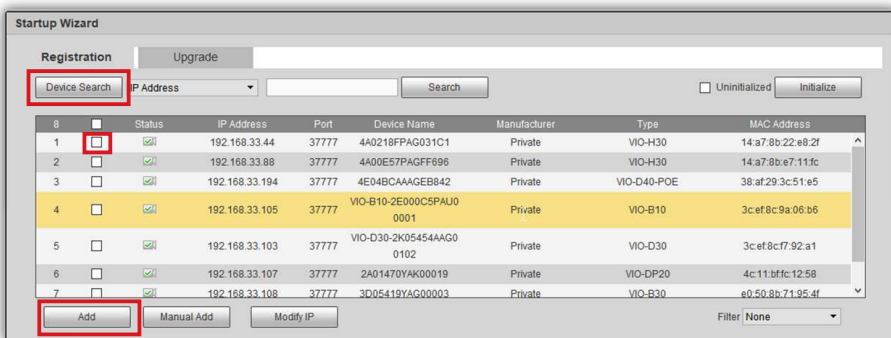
Startup Wizard

Registration | Upgrade

Device Search | IP Address | Search | Uninitialized | Initialize

| 8 | | Status | IP Address | Port | Device Name | Manufacturer | Type | MAC Address |
|---|---|---|---|---|---|---|---|---|
| 1 | | | 192.168.33.44 | 37777 | 4A0218FPAG031C1 | Private | VIO-H30 | 14:a7:8b:22:e8:2f |
| 2 | | | 192.168.33.88 | 37777 | 4A00E57PAGFF696 | Private | VIO-H30 | 14:a7:8b:e7:11:fc |
| 3 | | | 192.168.33.194 | 37777 | 4E04BCAAAGEB842 | Private | VIO-D40-POE | 38:af:29:3c:51:e5 |
| 4 | | | 192.168.33.105 | 37777 | VIO-B10-2E000C5PAU0 0001 | Private | VIO-B10 | 3c:ef:8c:9a:06:b6 |
| 5 | | | 192.168.33.103 | 37777 | VIO-D30-2K05454AAG0 0102 | Private | VIO-D30 | 3c:ef:8c:f7:92:a1 |
| 6 | | | 192.168.33.107 | 37777 | 2A01470YAK00019 | Private | VIO-DP20 | 4c:11:bf:fc:12:58 |
| 7 | | | 192.168.33.108 | 37777 | 3D05419YAG00003 | Private | VIO-B30 | e0:50:8b:71:95:4f |

Add | Manual Add | Modify IP | Filter None